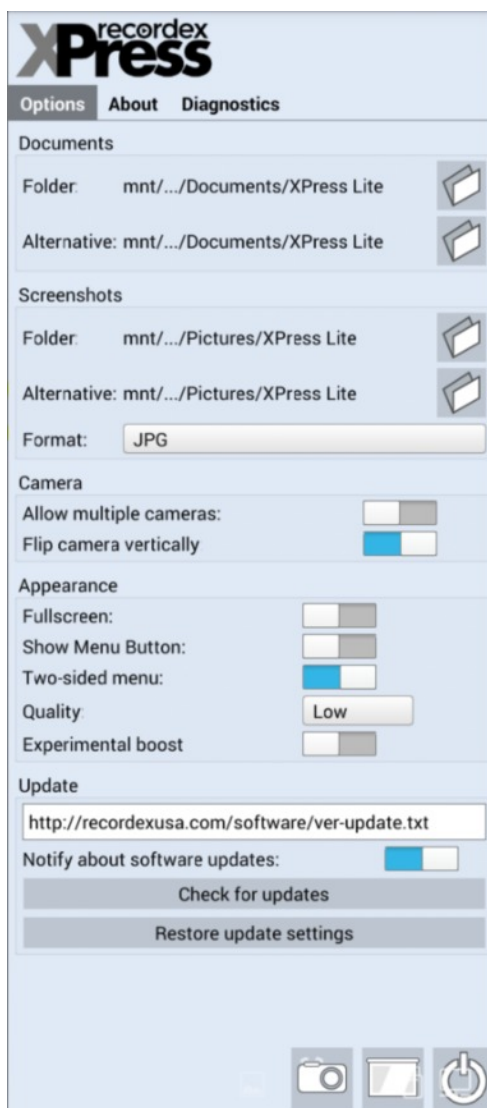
recordex XPress

Options About Diagnostics

Documents

Folder: mnt/.../Documents/XPress Lite

Alternative: mnt/.../Documents/XPress Lite

Screenshots

Folder: mnt/.../Pictures/XPress Lite

Alternative: mnt/.../Pictures/XPress Lite

Format: JPG

Camera

Allow multiple cameras:

Flip camera vertically

Appearance

Fullscreen:

Show Menu Button:

Two-sided menu:

Quality Low

Experimental boost

Update

http://recordexusa.com/software/ver-update.txt

Notify about software updates:

Check for updates

Restore update settings